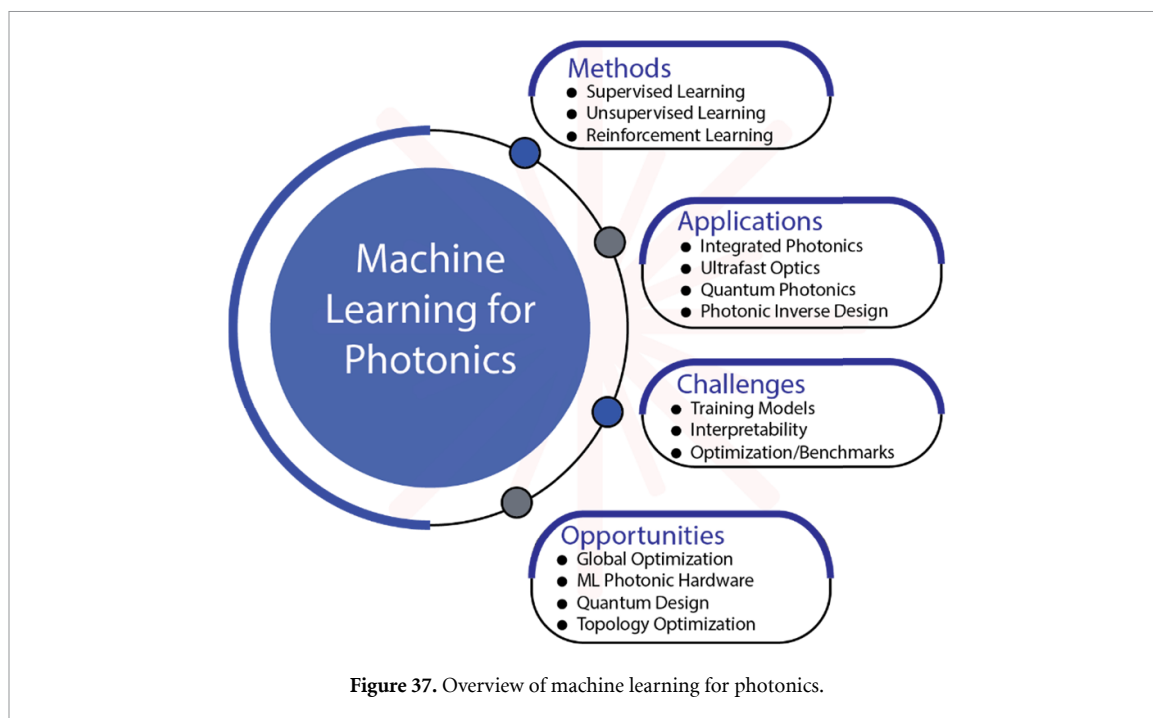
Machine Learning for Photonics

Methods
- Supervised Learning
- Unsupervised Learning
- Reinforcement Learning

Applications
- Integrated Photonics
- Ultrafast Optics
- Quantum Photonics
- Photonic Inverse Design

Challenges
- Training Models
- Interpretability
- Optimization/Benchmarks

Opportunities
- Global Optimization
- ML Photonic Hardware
- Quantum Design
- Topology Optimization

**Figure 37.** Overview of machine learning for photonics.